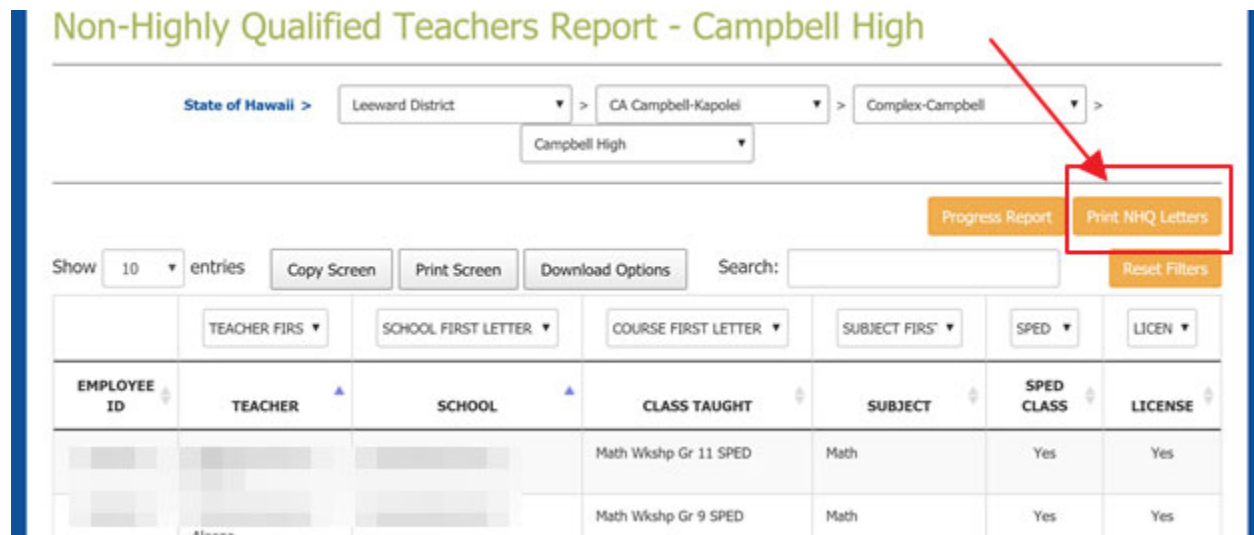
Non-Highly Qualified Teachers Report - Campbell High

State of Hawaii > Leeward District > CA Campbell-Kapolei > Complex-Campbell > Campbell High

Progress Report Print NHQ Letters

Show 10 entries Copy Screen Print Screen Download Options Search: Reset Filters

| | TEACHER FIRS | SCHOOL FIRST LETTER | COURSE FIRST LETTER | SUBJECT FIRS | SPED | LICEN |
|---|---|---|---|---|---|---|
| EMPLOYEE ID | TEACHER | SCHOOL | CLASS TAUGHT | SUBJECT | SPED CLASS | LICENSE |
| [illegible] | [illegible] | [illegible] | Math Wkshp Gr 11 SPED | Math | Yes | Yes |
| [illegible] | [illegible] | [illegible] | Math Wkshp Gr 9 SPED | Math | Yes | Yes |